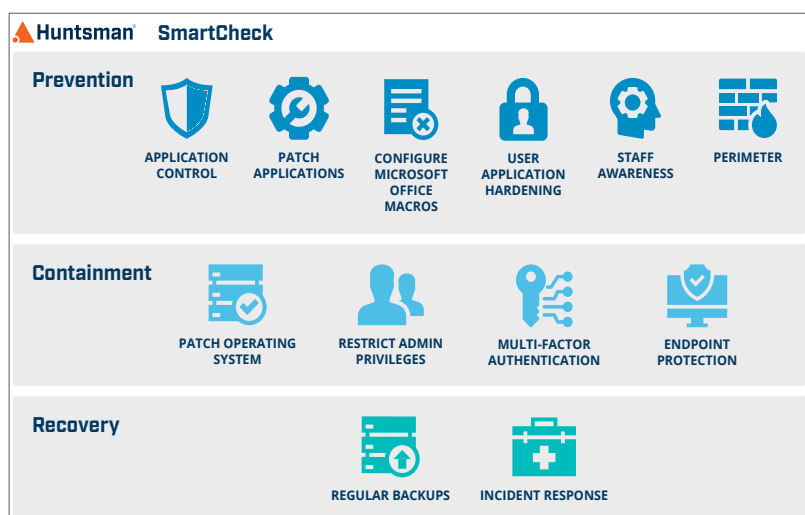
Huntsman SmartCheck

Prevention

APPLICATION CONTROL

PATCH APPLICATIONS

CONFIGURE MICROSOFT OFFICE MACROS

USER APPLICATION HARDENING

STAFF AWARENESS

PERIMETER

Containment

PATCH OPERATING SYSTEM

RESTRICT ADMIN PRIVILEGES

MULTI-FACTOR AUTHENTICATION

ENDPOINT PROTECTION

Recovery

REGULAR BACKUPS

INCIDENT RESPONSE